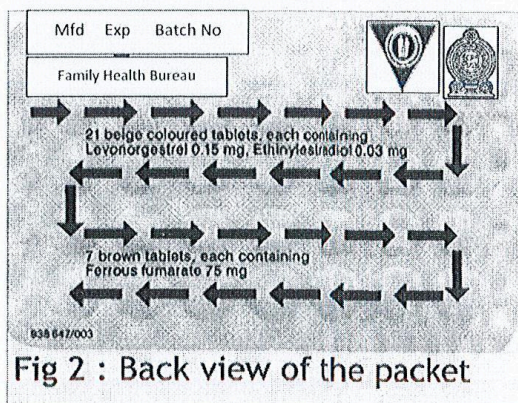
Mfd Exp Batch No

Family Health Bureau

21 beige coloured tablets, each containing Levonorgestrel 0.15 mg, Ethinylestradiol 0.03 mg

7 brown tablets, each containing Ferrous fumarate 75 mg

938 647/003

Fig 2 : Back view of the packet